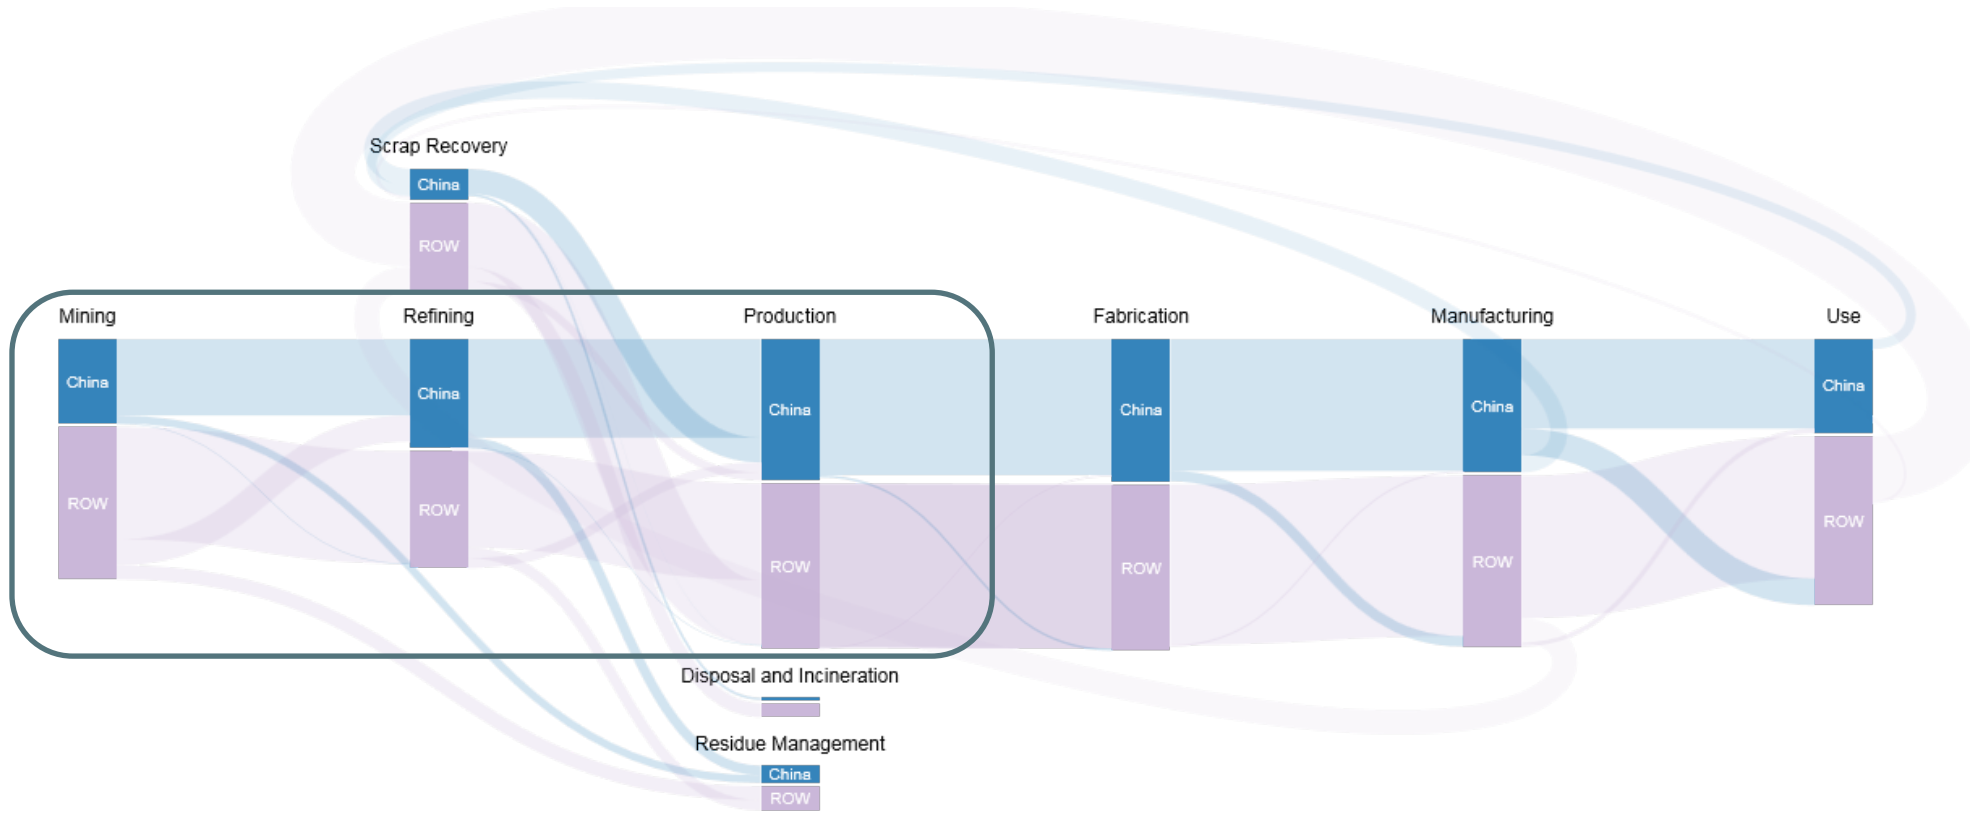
Scrap Recovery

China

ROW

Mining

Refining

Production

Fabrication

Manufacturing

Use

China

China

China

China

China

China

ROW

ROW

ROW

ROW

ROW

ROW

Disposal and Incineration

Residue Management

China

ROW